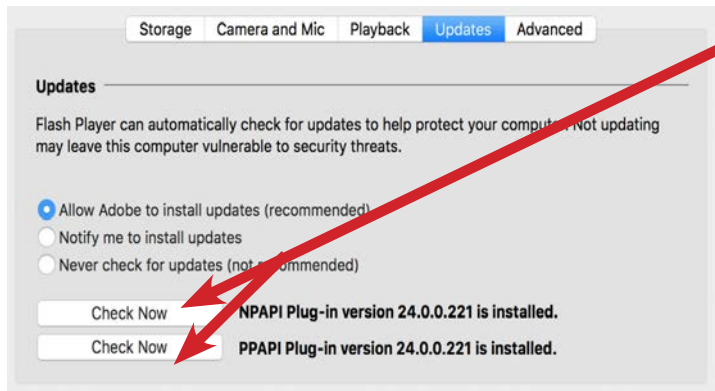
Storage Camera and Mic Playback Updates Advanced

Updates

Flash Player can automatically check for updates to help protect your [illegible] Not updating may leave this computer vulnerable to security threats.

Allow Adobe to install updates (recommended)

Notify me to install updates

Never check for updates (not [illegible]ommended)

Check Now NPAPI Plug-in version 24.0.0.221 is installed.

Check Now PPAPI Plug-in version 24.0.0.221 is installed.